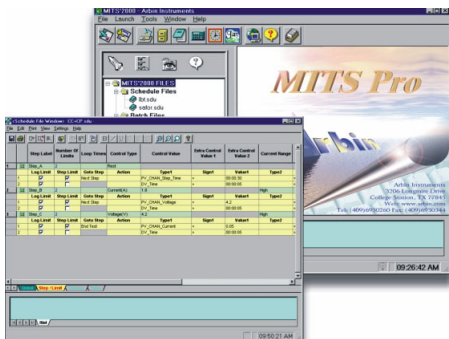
MITS7000 - Arbin Instruments

File Launch Tools Window Help

MITS7000 FILES

Schedule Files

tbt.sdu

safor.sdu

Batch Files

MITS Pro

Arbin

Arbin Instruments
3206 Longmire Drive
College Station, TX 77845
Web: www.arbin.com
Tel: (409)690-0260 Fax: (409)690-0265

09:26:42 AM

Schedule File Window: CC-CP.sdu

File Edit Print View Settings Help

| | Step Label | Number of Limits | Loop Times | Control Type | Control Value | Extra Control Value 1 | Extra Control Value 2 | Current Range |
|---|---|---|---|---|---|---|---|---|
| 1 | Step_A | | | Rest | | | | |
| | Log Limit | Step Limit | Goto Step | Action | Type1 | Sign1 | Value1 | Type2 |
| 1 | | ☑ | Next Step | | PV_CHAN_Step_Time | > | 00:00:30 | |
| 2 | ☑ | | | | DV_Time | > | 00:00:03 | |
| 2 | Step_B | | | Current(A) | 1.0 | | | High |
| | Log Limit | Step Limit | Goto Step | Action | Type1 | Sign1 | Value1 | Type2 |
| 1 | | ☑ | Next Step | | PV_CHAN_Voltage | > | 4.2 | |
| 2 | ☑ | | | | DV_Time | > | 00:00:03 | |
| 3 | Step_C | | | Voltage(V) | 4.2 | | | High |
| | Log Limit | Step Limit | Goto Step | Action | Type1 | Sign1 | Value1 | Type2 |
| 1 | | ☑ | End Test | | PV_CHAN_Current | < | 0.05 | |
| 2 | ☑ | | | | DV_Time | > | 00:00:03 | |

Step / Limit

Text

09:50:21 AM